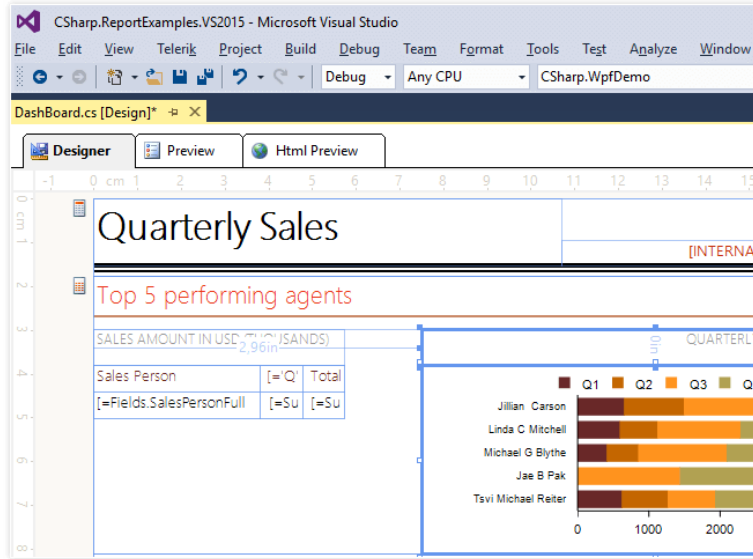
CSharp.ReportExamples.VS2015 - Microsoft Visual Studio

File Edit View Telerik Project Build Debug Team Format Tools Test Analyze Window

Debug Any CPU CSharp.WpfDemo

DashBoard.cs [Design]*

Designer Preview Html Preview

-1 0 cm 1 2 3 4 5 6 7 8 9 10 11 12 13 14 15

0 cm 1 2 3 4 5 6 7 8

Quarterly Sales

[INTERNA

Top 5 performing agents

SALES AMOUNT IN USD (THOUSANDS)

2,96in

0in

QUARTERL

| Sales Person | [='Q' | Total |
|---|---|---|
| [=Fields.SalesPersonFull | [=Su | [=Su |

Q1 Q2 Q3 Q

Jillian Carson

Linda C Mitchell

Michael G Blythe

Jae B Pak

Tsvi Michael Reiter

0 1000 2000